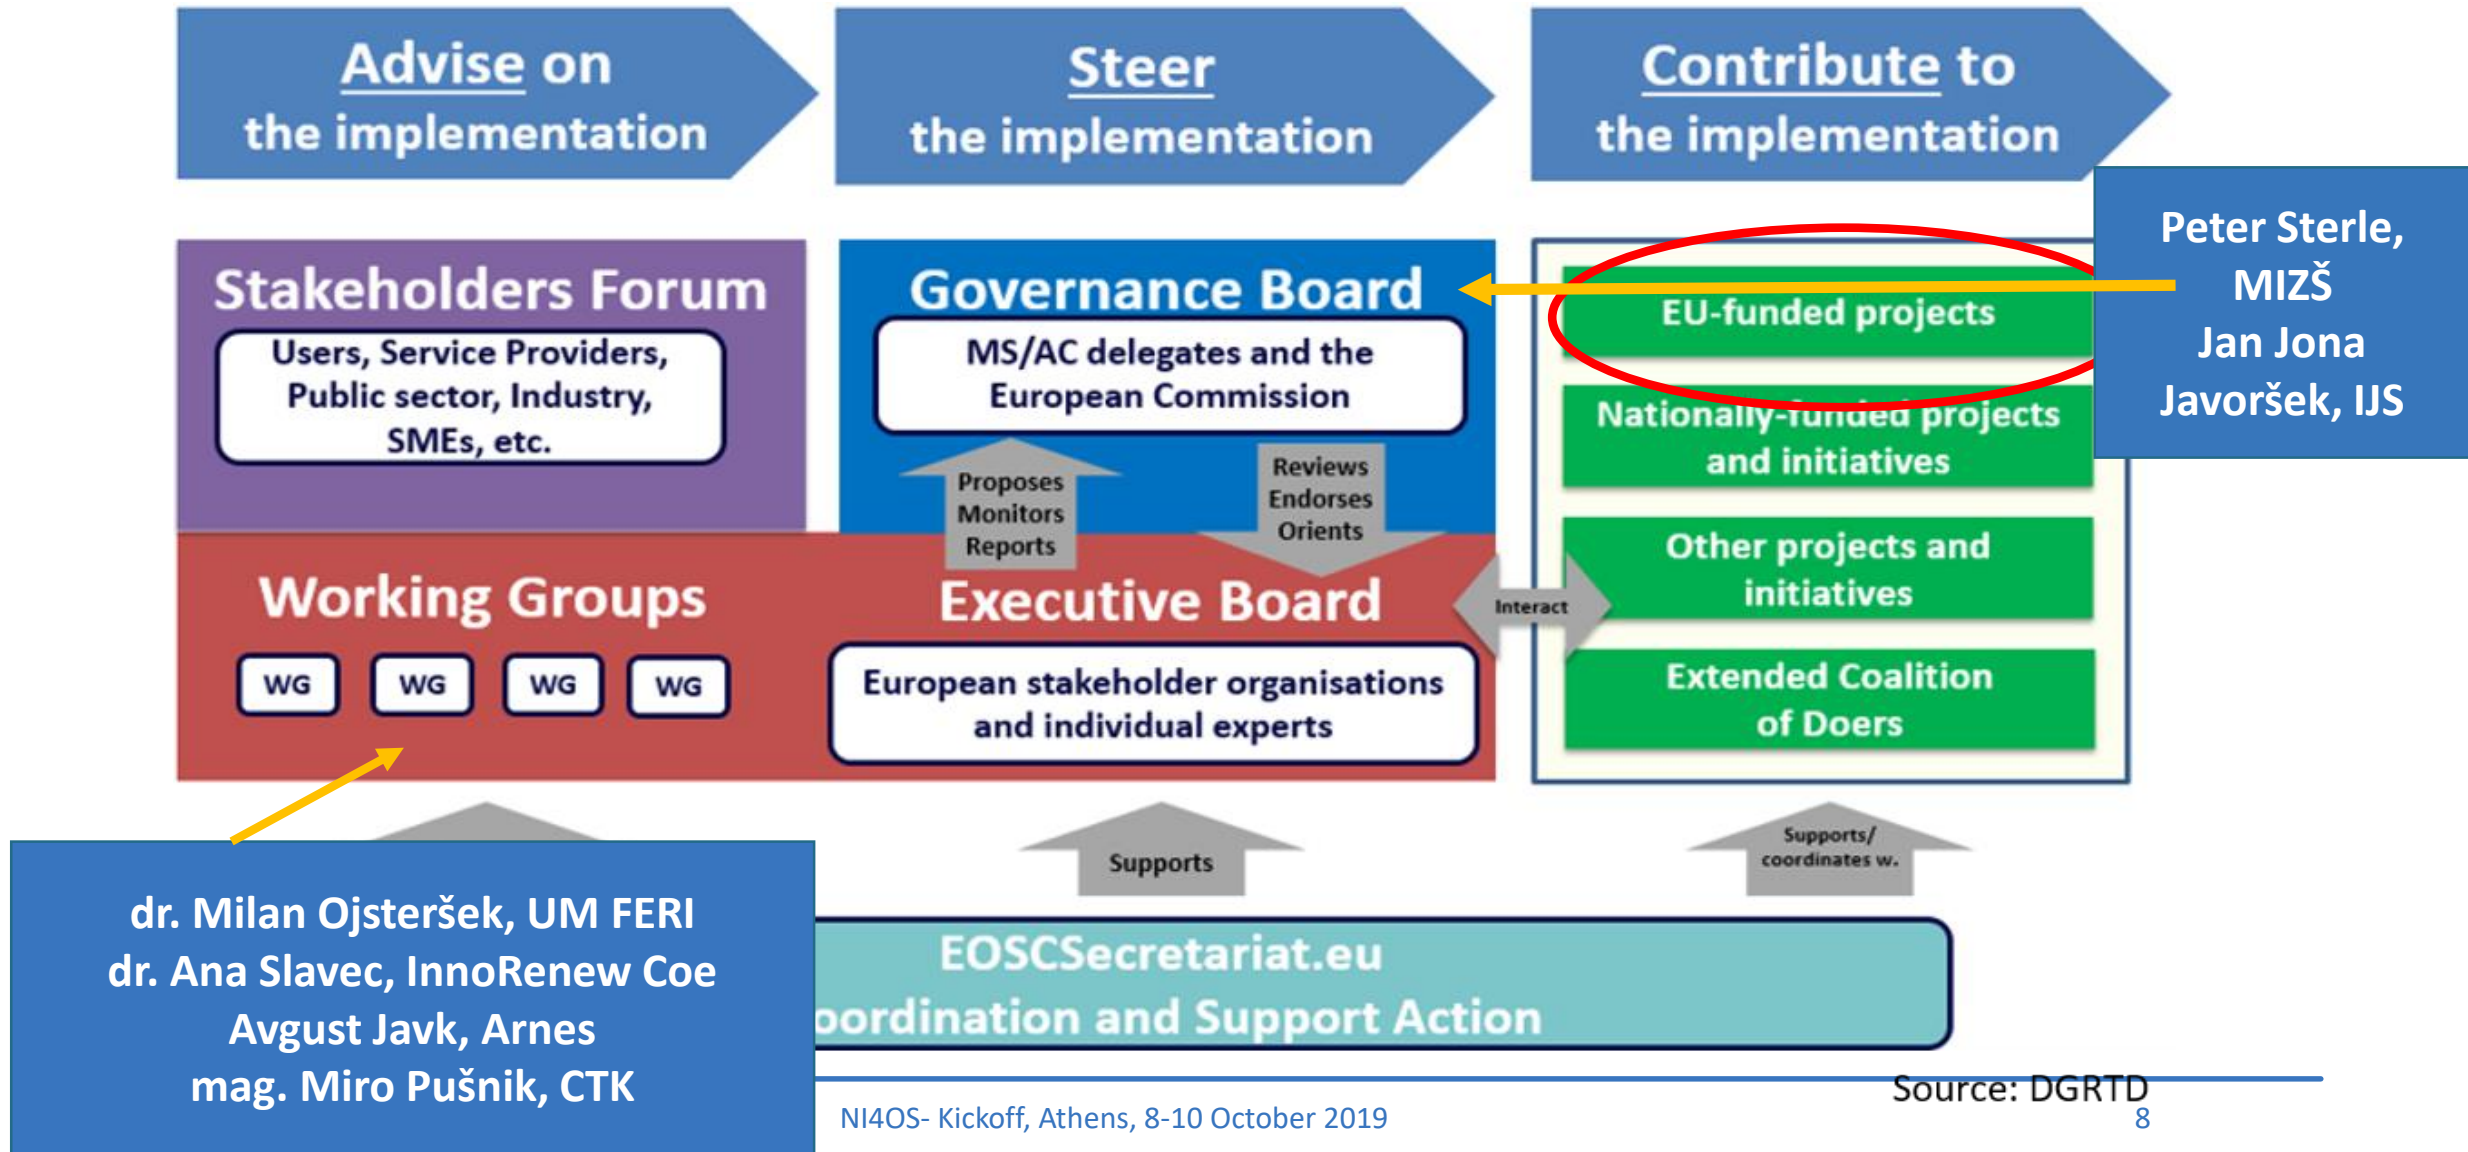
Advise on
the implementation

Steer
the implementation

Contribute to
the implementation

Stakeholders Forum

Users, Service Providers, Public sector, Industry, SMEs, etc.

Governance Board

MS/AC delegates and the European Commission

Proposes
Monitors
Reports

Reviews
Endorses
Orients

EU-funded projects

Nationally-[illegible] projects and initiatives

Other projects and initiatives

Extended Coalition of Doers

Peter Sterle, MIZŠ
Jan Jona Javoršek, IJS

Working Groups

WG

WG

WG

WG

Executive Board

European stakeholder organisations and individual experts

Interact

Supports

Supports/
coordinates w.

dr. Milan Ojsteršek, UM FERI
dr. Ana Slavec, InnoRenew Coe
Avgust Javk, Arnes
mag. Miro Pušnik, CTK

EOSCSecretariat.eu
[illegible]oordination and Support Action

Source: DGRTD

NI4OS- Kickoff, Athens, 8-10 October 2019

8